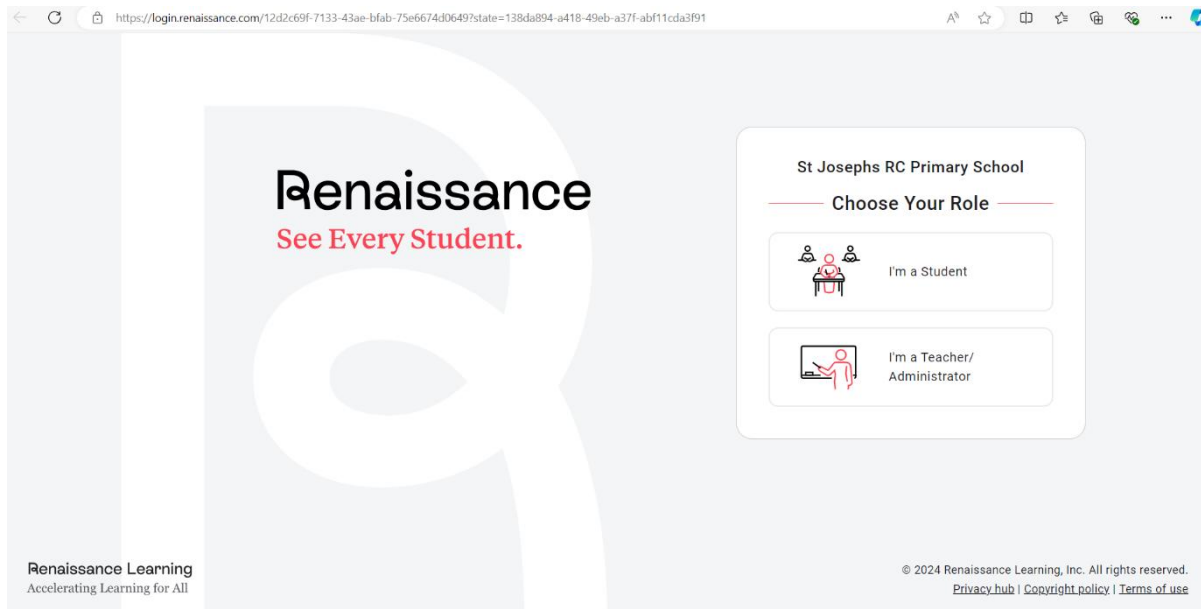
https://login.renaissance.com/12d2c69f-7133-43ae-bfab-75e6674d0649?state=138da894-a418-49eb-a37f-abf11cda3f91

Renaissance
See Every Student.

St Josephs RC Primary School

Choose Your Role

I'm a Student

I'm a Teacher/ Administrator

Renaissance Learning
Accelerating Learning for All

© 2024 Renaissance Learning, Inc. All rights reserved.
Privacy hub | Copyright policy | Terms of use